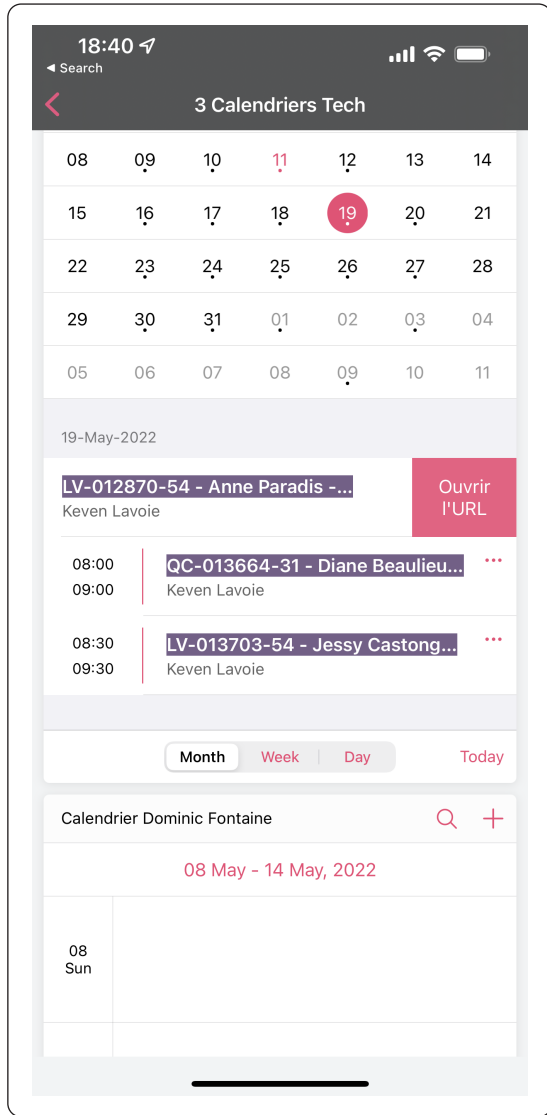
18:40
◂ Search

3 Calendriers Tech

| 08 | 09 | 10 | 11 | 12 | 13 | 14 |
|---|---|---|---|---|---|---|
| 15 | 16 | 17 | 18 | 19 | 20 | 21 |
| 22 | 23 | 24 | 25 | 26 | 27 | 28 |
| 29 | 30 | 31 | 01 | 02 | 03 | 04 |
| 05 | 06 | 07 | 08 | 09 | 10 | 11 |

19-May-2022

LV-012870-54 - Anne Paradis -...
Keven Lavoie

Ouvrir l'URL

08:00
09:00
QC-013664-31 - Diane Beaulieu...
Keven Lavoie

08:30
09:30
LV-013703-54 - Jessy Castong...
Keven Lavoie

Month Week Day Today

Calendrier Dominic Fontaine

08 May - 14 May, 2022

08
Sun